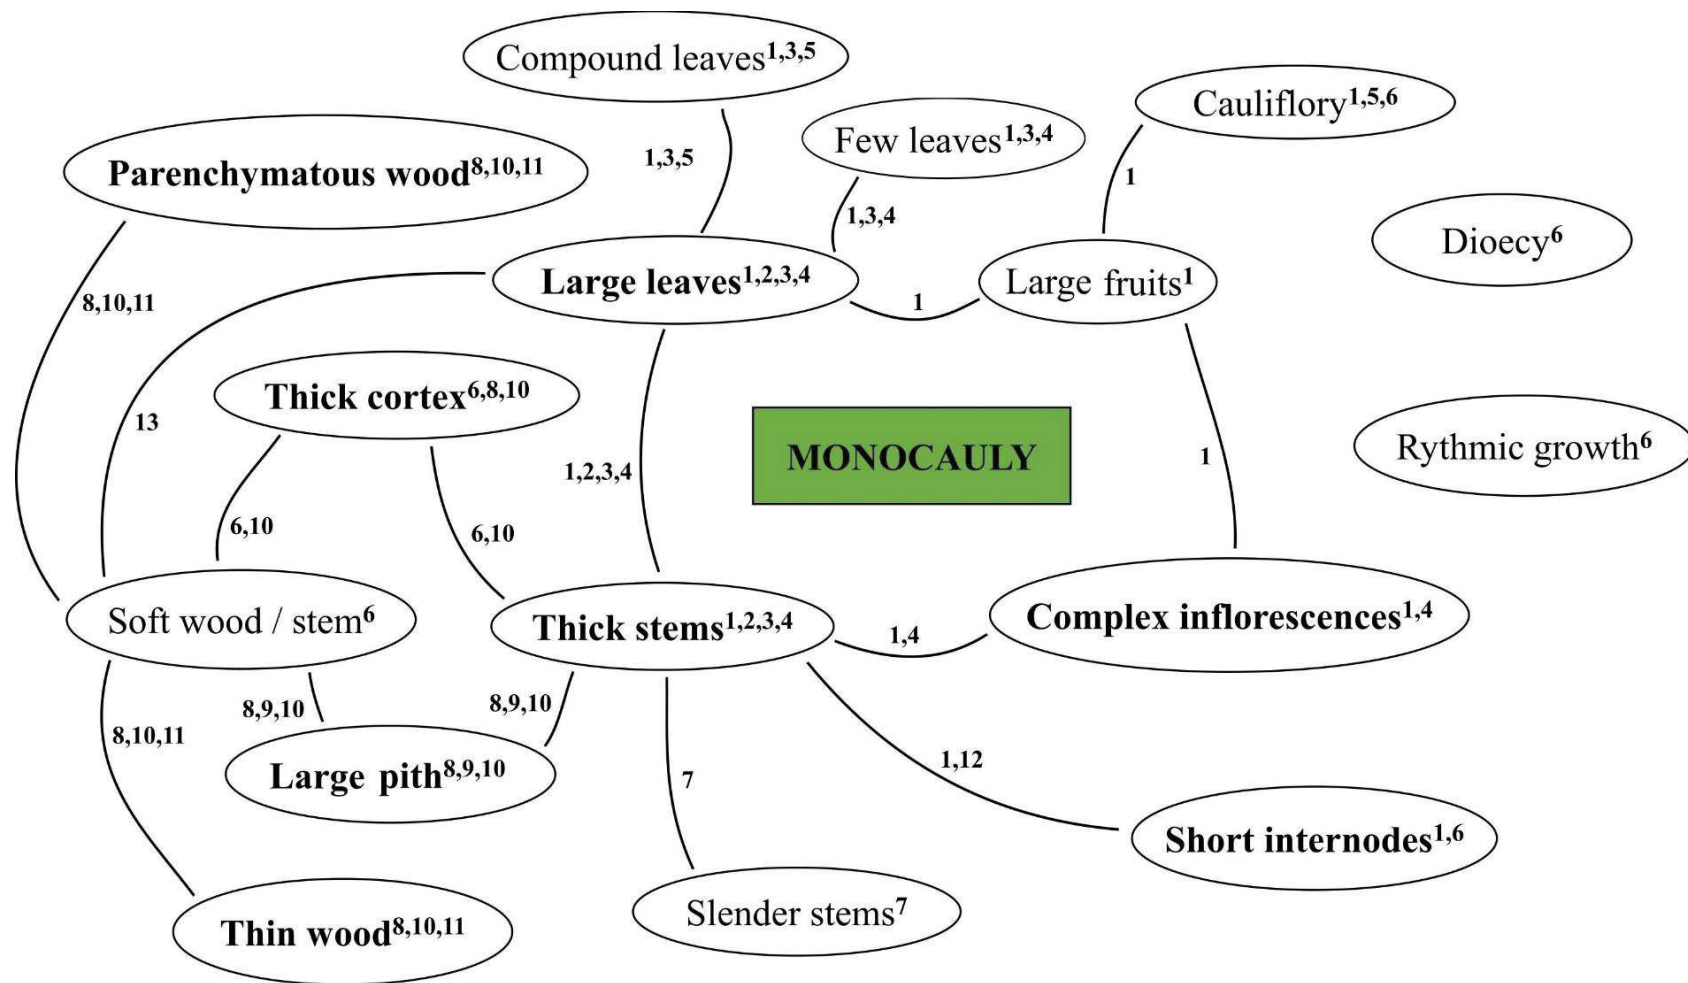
Compound leaves$^{1,3,5}$

Cauliflory$^{1,5,6}$

Few leaves$^{1,3,4}$

Parenchymatous wood$^{8,10,11}$

1,3,5

1

1,3,4

Dioecy$^{6}$

8,10,11

Large leaves$^{1,2,3,4}$

1

Large fruits$^{1}$

Thick cortex$^{6,8,10}$

13

MONOCAULY

Rythmic growth$^{6}$

1,2,3,4

1

6,10

6,10

Soft wood / stem$^{6}$

Thick stems$^{1,2,3,4}$

1,4

Complex inflorescences$^{1,4}$

8,9,10

8,9,10

8,10,11

Large pith$^{8,9,10}$

7

1,12

Short internodes$^{1,6}$

Slender stems$^{7}$

Thin wood$^{8,10,11}$